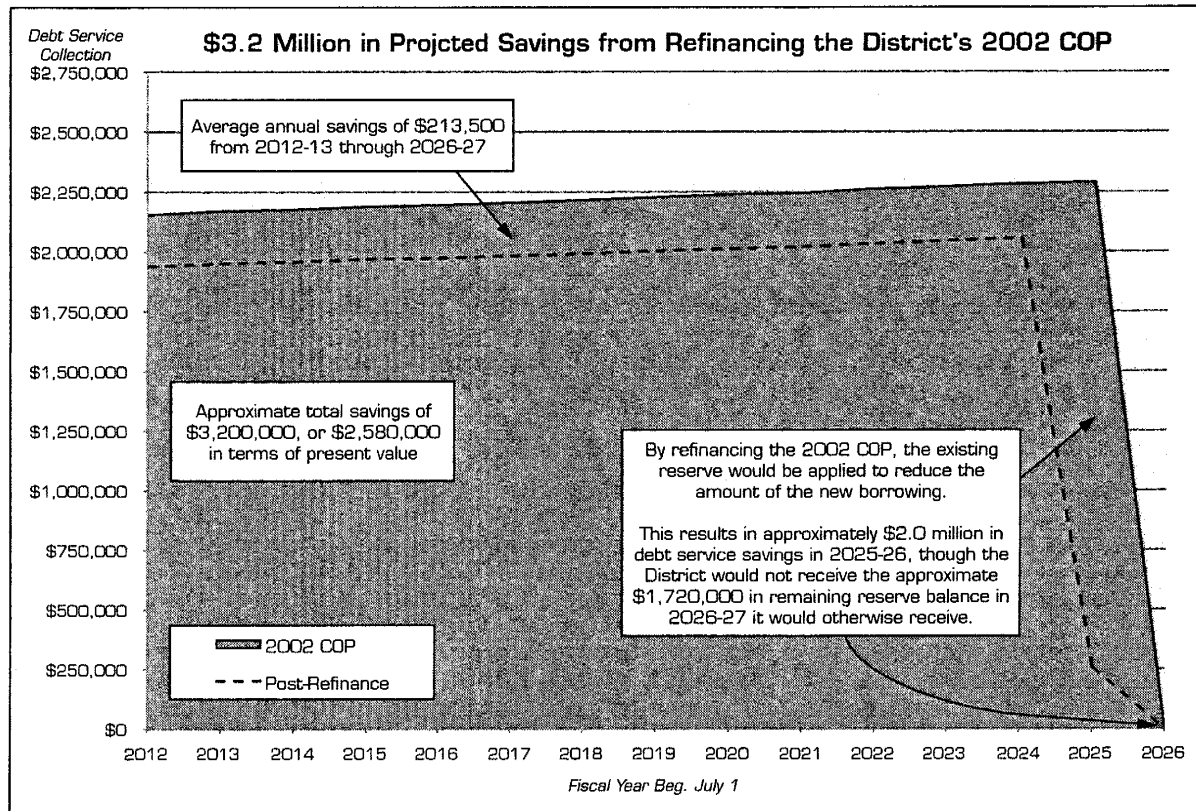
Debt Service Collection

$3.2 Million in Projcted Savings from Refinancing the District's 2002 COP

$2,750,000
$2,500,000
$2,250,000
$2,000,000
$1,750,000
$1,500,000
$1,250,000
$1,000,000
$750,000
$500,000
$250,000
$0

Average annual savings of $213,500 from 2012-13 through 2026-27

Approximate total savings of $3,200,000, or $2,580,000 in terms of present value

By refinancing the 2002 COP, the existing reserve would be applied to reduce the amount of the new borrowing.

This results in approximately $2.0 million in debt service savings in 2025-26, though the District would not receive the approximate $1,720,000 in remaining reserve balance in 2026-27 it would otherwise receive.

2002 COP
Post-Refinance

2012 2013 2014 2015 2016 2017 2018 2019 2020 2021 2022 2023 2024 2025 2026

Fiscal Year Beg. July 1